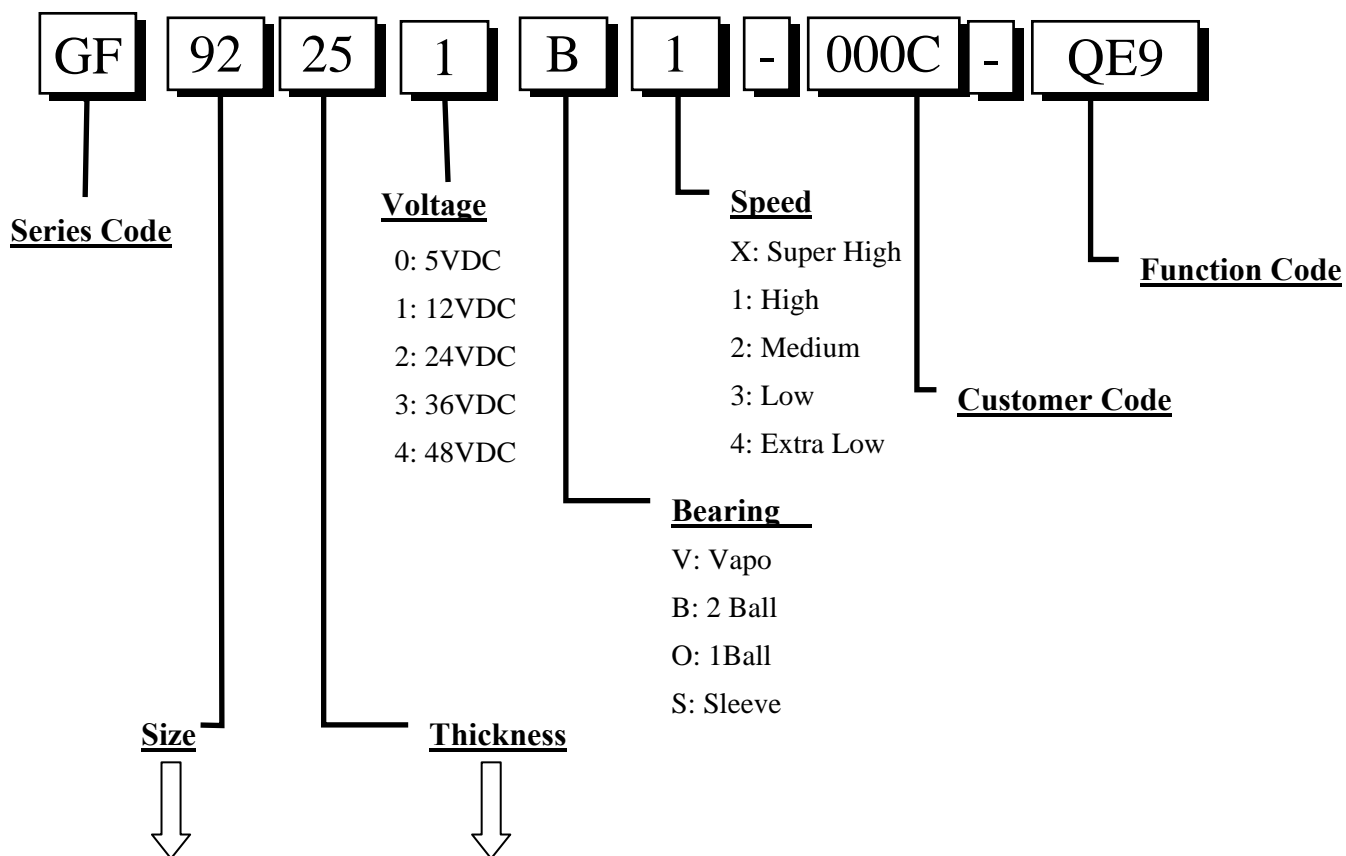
GF 92 25 1 B 1 - 000C - QE9

Series Code

Voltage
0: 5VDC
1: 12VDC
2: 24VDC
3: 36VDC
4: 48VDC

Speed
X: Super High
1: High
2: Medium
3: Low
4: Extra Low

Function Code

Customer Code

Bearing
V: Vapo
B: 2 Ball
O: 1Ball
S: Sleeve

Size

Thickness